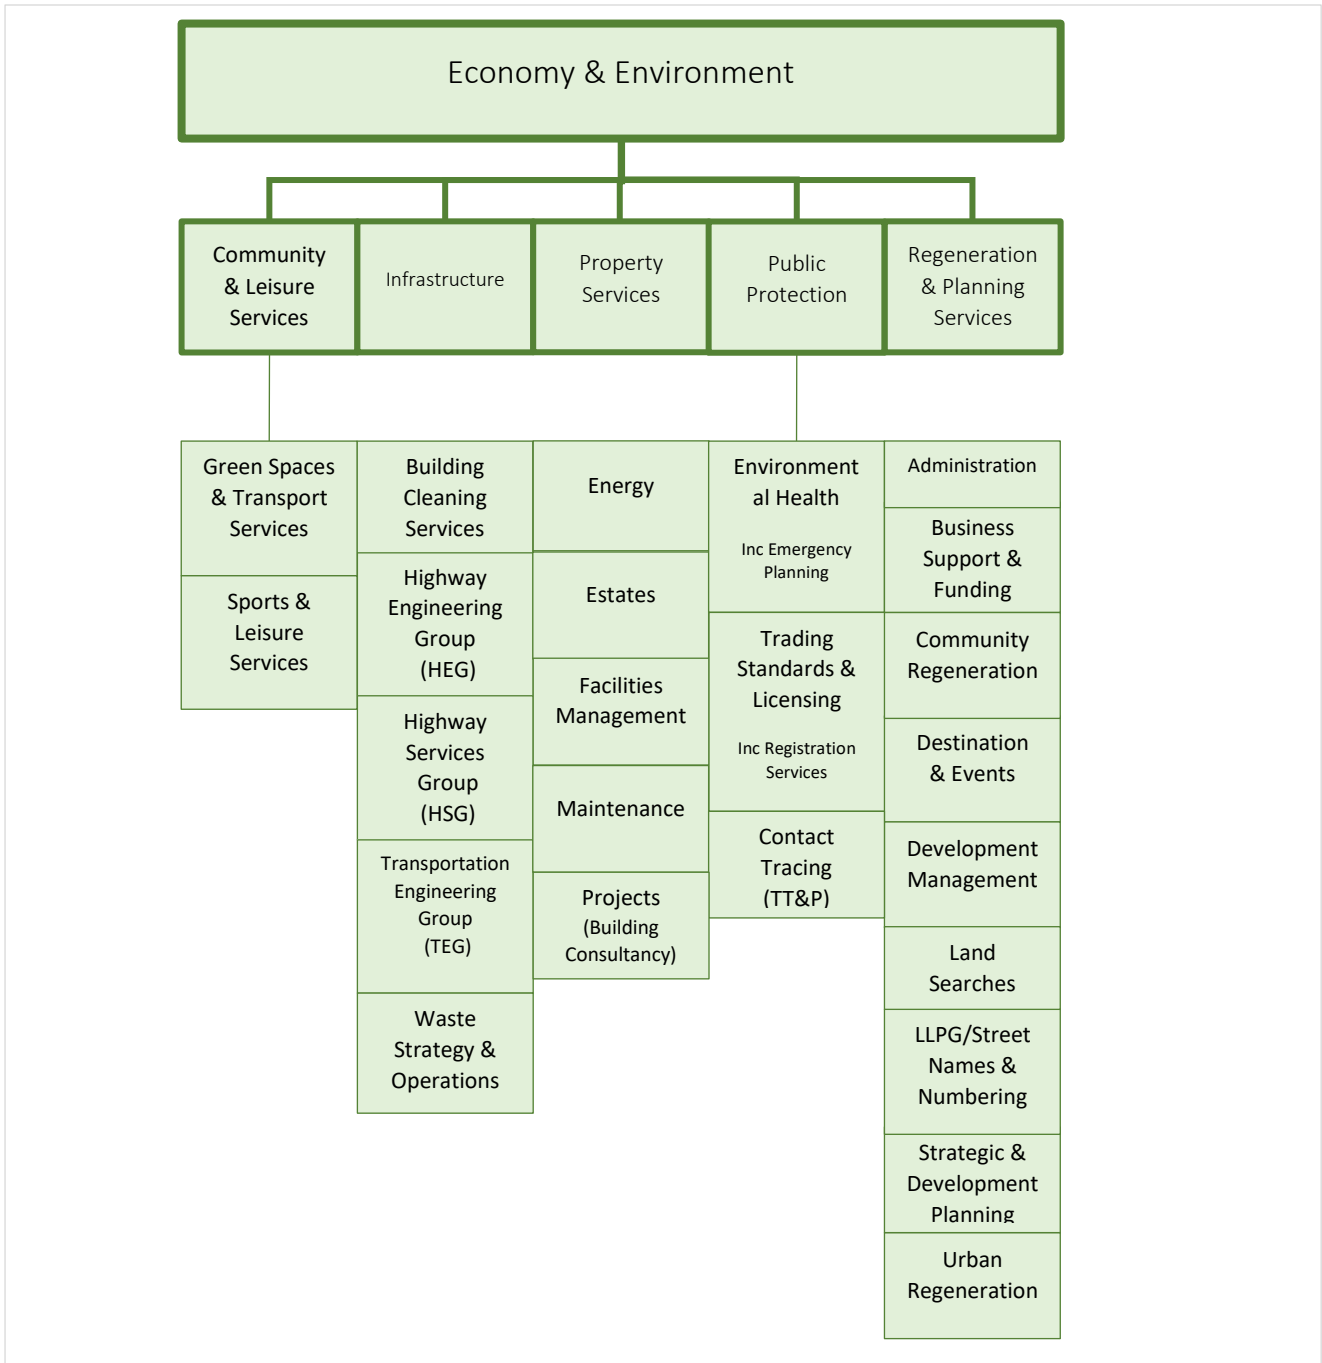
Economy & Environment

Community & Leisure Services

Infrastructure

Property Services

Public Protection

Regeneration & Planning Services

Green Spaces & Transport Services

Sports & Leisure Services

Building Cleaning Services

Highway Engineering Group (HEG)

Highway Services Group (HSG)

Transportation Engineering Group (TEG)

Waste Strategy & Operations

Energy

Estates

Facilities Management

Maintenance

Projects (Building Consultancy)

Environment al Health

Inc Emergency Planning

Trading Standards & Licensing

Inc Registration Services

Contact Tracing (TT&P)

Administration

Business Support & Funding

Community Regeneration

Destination & Events

Development Management

Land Searches

LLPG/Street Names & Numbering

Strategic & Development Planning

Urban Regeneration